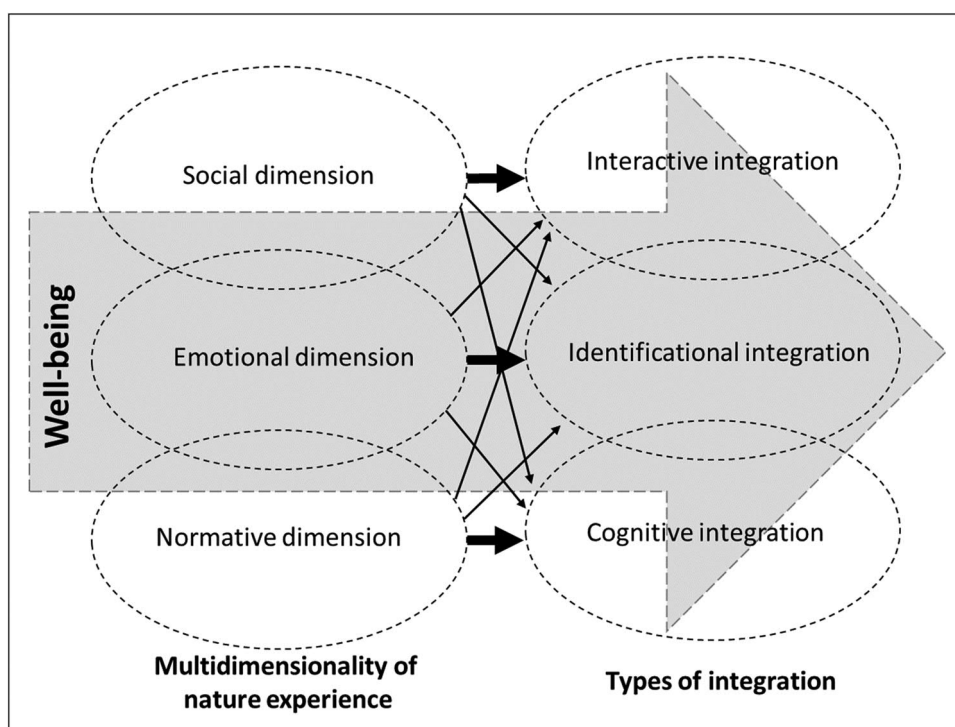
Well-being

Social dimension

Emotional dimension

Normative dimension

Interactive integration

Identificational integration

Cognitive integration

Multidimensionality of nature experience

Types of integration